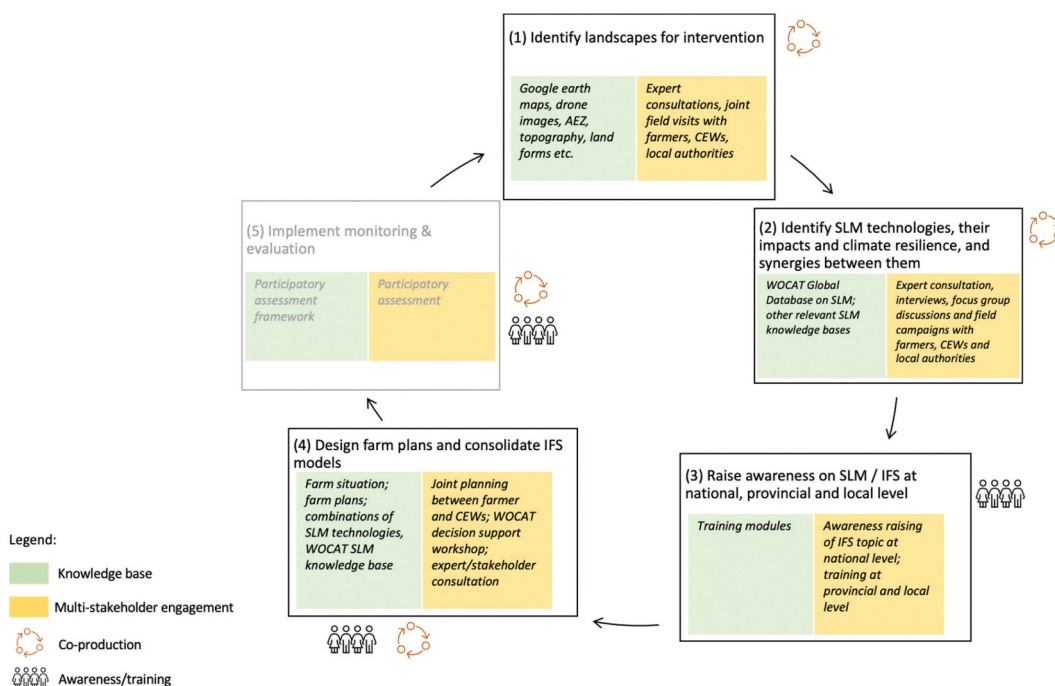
(1) Identify landscapes for intervention

Google earth maps, drone images, AEZ, topography, land forms etc.

Expert consultations, joint field visits with farmers, CEWs, local authorities

(2) Identify SLM technologies, their impacts and climate resilience, and synergies between them

WOCAT Global Database on SLM; other relevant SLM knowledge bases

Expert consultation, interviews, focus group discussions and field campaigns with farmers, CEWs and local authorities

(3) Raise awareness on SLM / IFS at national, provincial and local level

Training modules

Awareness raising of IFS topic at national level; training at provincial and local level

(4) Design farm plans and consolidate IFS models

Farm situation; farm plans; combinations of SLM technologies, WOCAT SLM knowledge base

Joint planning between farmer and CEWs; WOCAT decision support workshop; expert/stakeholder consultation

(5) Implement monitoring & evaluation

Participatory assessment framework

Participatory assessment

Legend:

Knowledge base

Multi-stakeholder engagement

Co-production

Awareness/training